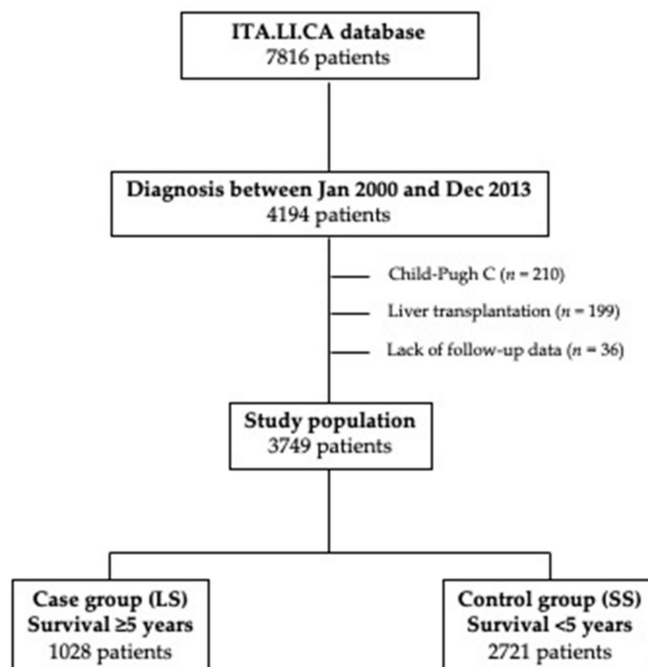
ITA.LI.CA database
7816 patients

Diagnosis between Jan 2000 and Dec 2013
4194 patients

Child-Pugh C ($n$ = 210)

Liver transplantation ($n$ = 199)

Lack of follow-up data ($n$ = 36)

Study population
3749 patients

Case group (LS)
Survival ≥5 years
1028 patients

Control group (SS)
Survival <5 years
2721 patients